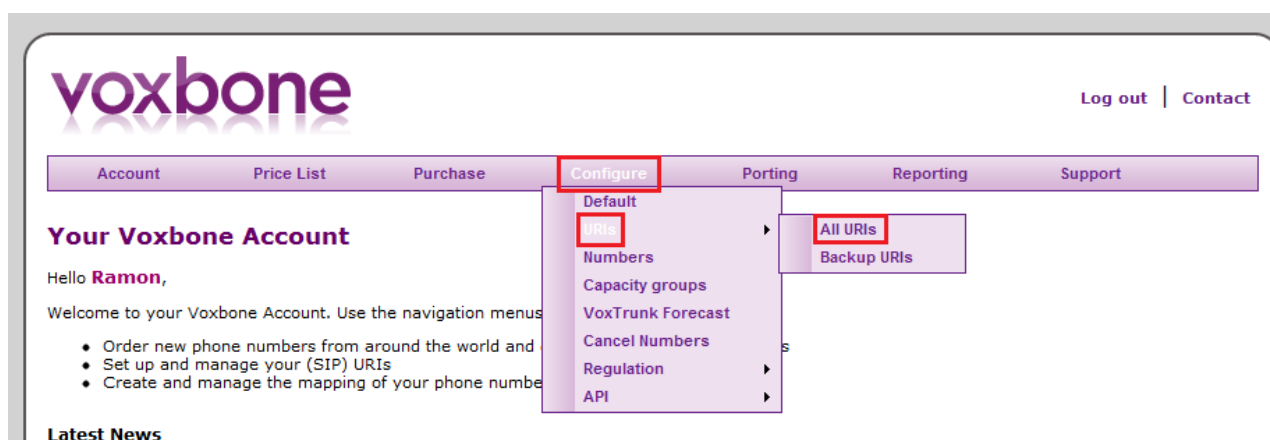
voxbone

Log out | Contact

Account Price List Purchase Configure Porting Reporting Support

Default
URIs
Numbers
Capacity groups
VoxTrunk Forecast
Cancel Numbers
Regulation
API

All URIs
Backup URIs

Your Voxbone Account

Hello Ramon,

Welcome to your Voxbone Account. Use the navigation menus

- Order new phone numbers from around the world and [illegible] s
- Set up and manage your (SIP) URIs
- Create and manage the mapping of your phone numbe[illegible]

Latest News